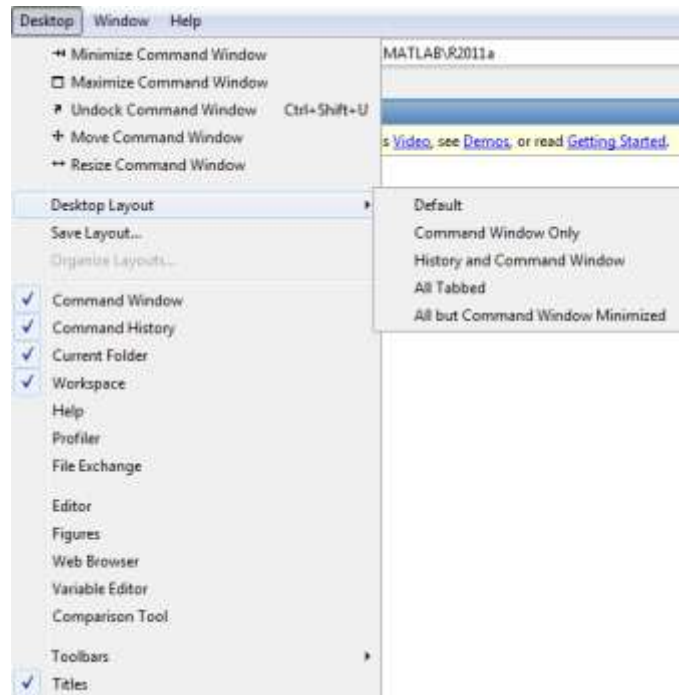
Desktop Window Help

Minimize Command Window
Maximize Command Window
Undock Command Window Ctrl+Shift+U
Move Command Window
Resize Command Window

MATLAB\R2011a

s Video, see Demos, or read Getting Started.

Desktop Layout
Save Layout...
Organize Layouts...

Default
Command Window Only
History and Command Window
All Tabbed
All but Command Window Minimized

✓ Command Window
✓ Command History
✓ Current Folder
✓ Workspace
Help
Profiler
File Exchange

Editor
Figures
Web Browser
Variable Editor
Comparison Tool

Toolbars
✓ Titles